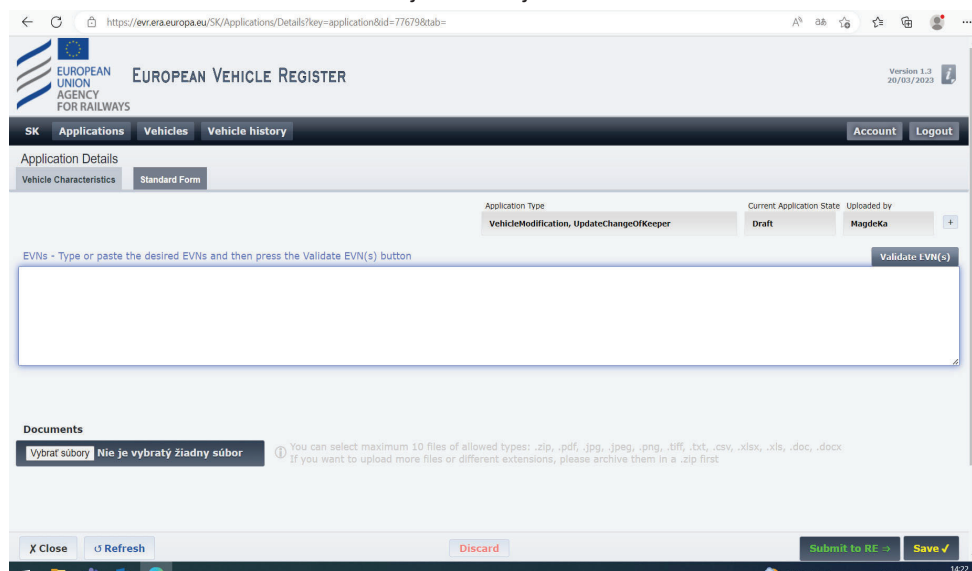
https://evr.era.europa.eu/SK/Applications/Details?key=application&id=77679&tab=

EUROPEAN UNION AGENCY FOR RAILWAYS

EUROPEAN VEHICLE REGISTER

Version 1.3
20/03/2023

SK Applications Vehicles Vehicle history

Account Logout

Application Details

Vehicle Characteristics Standard Form

| Application Type | Current Application State | Uploaded by |
|---|---|---|
| VehicleModification, UpdateChangeOfKeeper | Draft | MagdeKa |

+

EVNs - Type or paste the desired EVNs and then press the Validate EVN(s) button

Validate EVN(s)

Documents

Vybrať súbory Nie je vybratý žiadny súbor

You can select maximum 10 files of allowed types: .zip, .pdf, .jpg, .jpeg, .png, .tiff, .txt, .csv, .xlsx, .xls, .doc, .docx
If you want to upload more files or different extensions, please archive them in a .zip first

X Close ↺ Refresh

Discard

Submit to RE ⇒

Save ✓

14:22